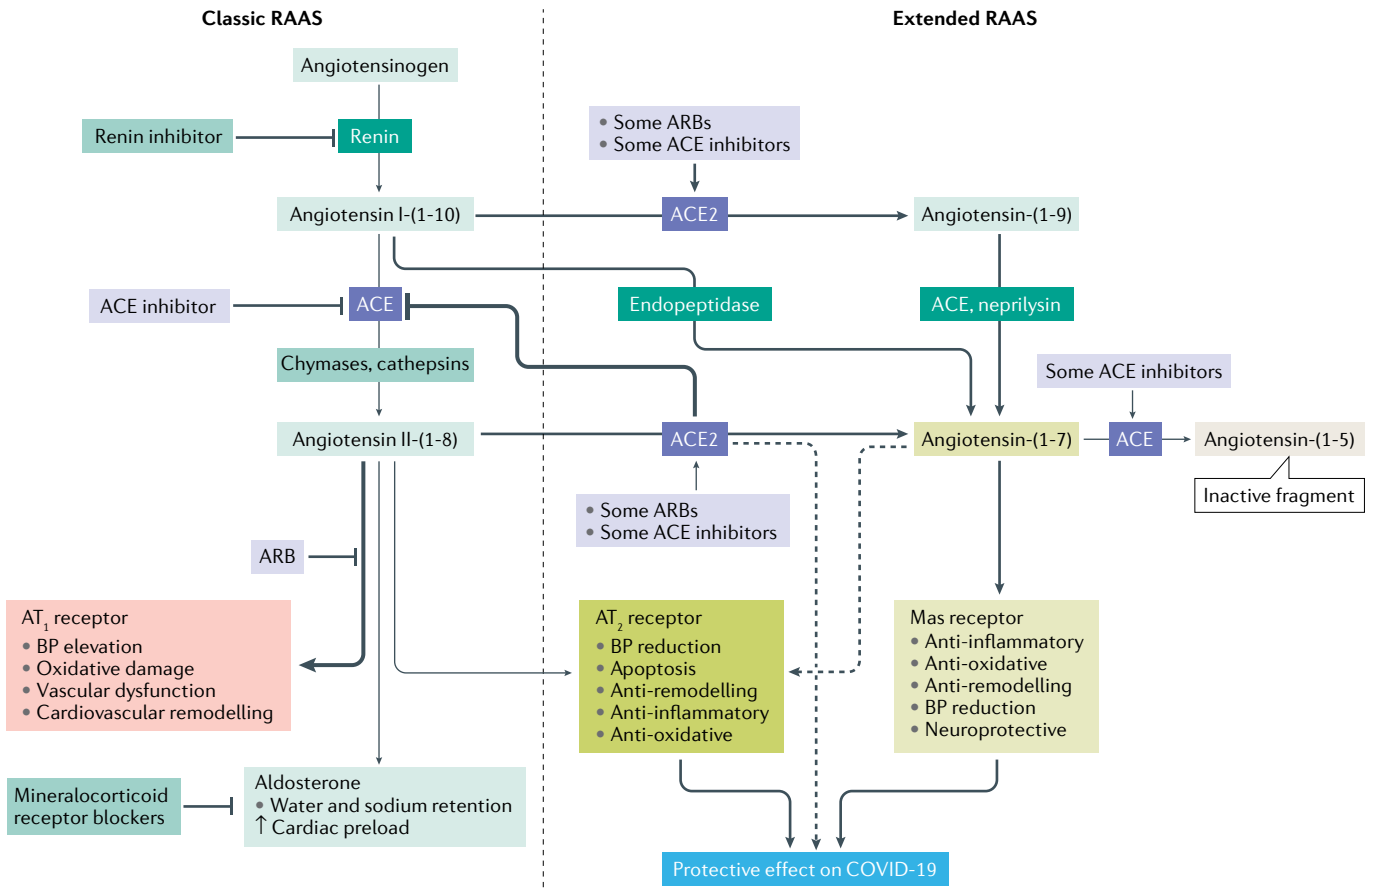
Classic RAAS

Extended RAAS

Angiotensinogen

Renin inhibitor

Renin

• Some ARBs
• Some ACE inhibitors

Angiotensin I-(1-10)

ACE2

Angiotensin-(1-9)

ACE inhibitor

ACE

Endopeptidase

ACE, neprilysin

Chymases, cathepsins

Some ACE inhibitors

Angiotensin II-(1-8)

ACE2

Angiotensin-(1-7)

ACE

Angiotensin-(1-5)

Inactive fragment

• Some ARBs
• Some ACE inhibitors

ARB

$AT_1$ receptor
• BP elevation
• Oxidative damage
• Vascular dysfunction
• Cardiovascular remodelling

$AT_2$ receptor
• BP reduction
• Apoptosis
• Anti-remodelling
• Anti-inflammatory
• Anti-oxidative

Mas receptor
• Anti-inflammatory
• Anti-oxidative
• Anti-remodelling
• BP reduction
• Neuroprotective

Mineralocorticoid receptor blockers

Aldosterone
• Water and sodium retention
↑ Cardiac preload

Protective effect on COVID-19